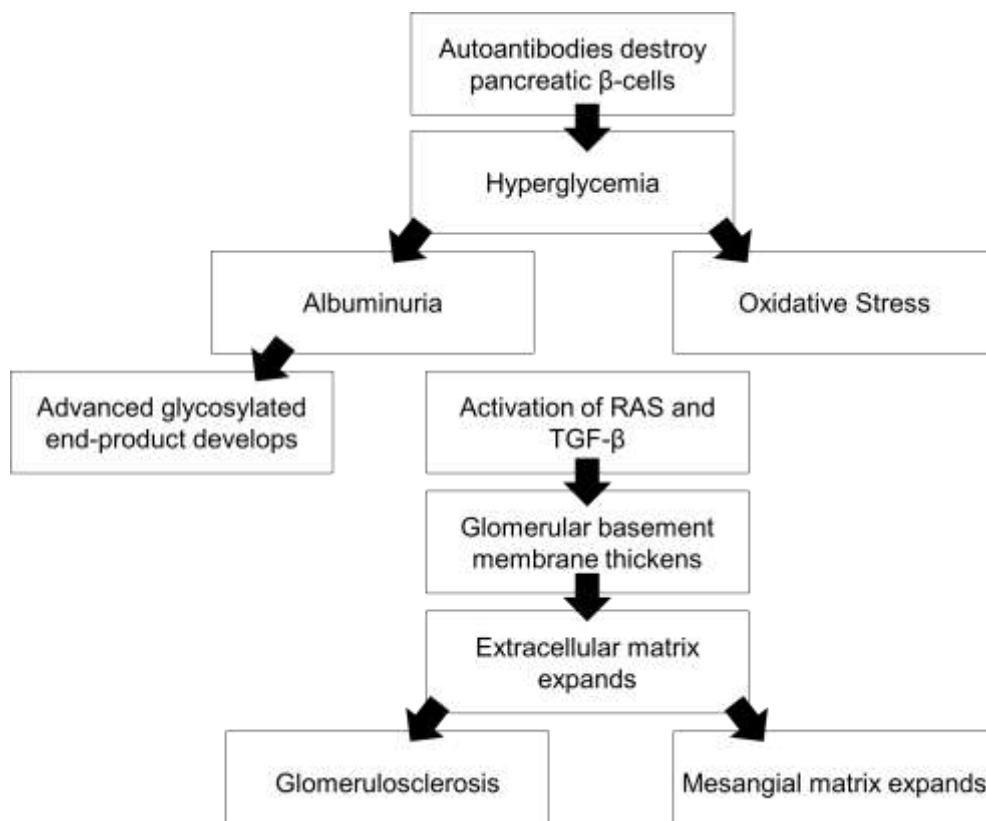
Autoantibodies destroy pancreatic β-cells

Hyperglycemia

Albuminuria

Oxidative Stress

Advanced glycosylated end-product develops

Activation of RAS and TGF-β

Glomerular basement membrane thickens

Extracellular matrix expands

Glomerulosclerosis

Mesangial matrix expands